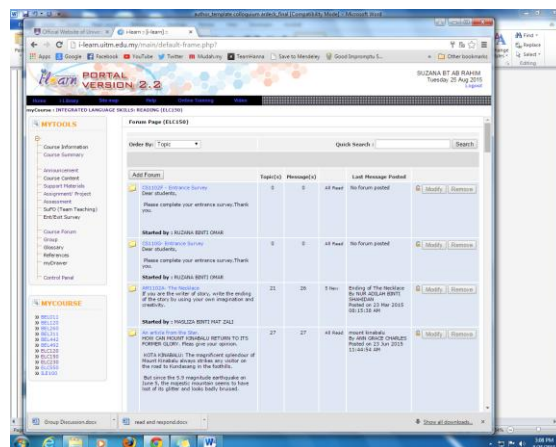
Author template colloquium eduak final [Compatibility Mode] - Microsoft Word

Official Website of Univer ×
i-learn :: i-learn :: ×

i-learn.uitm.edu.my/main/default-frame.php?

Apps Google Facebook YouTube Twitter Mudah.my TeamViewer Save to Mendeley Good Impromptu S...
Other bookmarks

i-learn PORTAL VERSION 2.2

SUZANA BT AB RAHIM
Tuesday 25 Aug 2015
Logout

Home i-Library Site map Help Online Training Video

myCourse : INTEGRATED LANGUAGE SKILLS: READING (ELC150)

MYTOOLS

Course Information
Course Summary

Announcement
Course Content
Support Materials
Assignment/ Project
Assessment
SuFO (Team Teaching)
Ent/Exit Survey

Course Forum
Group
Glossary
References
myDrawer

Control Panel

MYCOURSE

Forum Page (ELC150)

Order By: Topic

Quick Search :

Search

Add Forum

| | Topic(s) | Message(s) | | Last Message Posted | |
|---|---|---|---|---|---|
| ELC150* - Entrance Survey<br>Dear students,<br>Please complete your entrance survey.Thank you.<br>Started by : SUZANA BINTI OMAR | 0 | 0 | All Read | No forum posted | Modify Remove |
| ELC150- Entrance Survey<br>Dear students,<br>Please complete your entrance survey.Thank you.<br>Started by : SUZANA BINTI OMAR | 0 | 0 | All Read | No forum posted | Modify Remove |
| ANV102A- The Necklace<br>If you are the writer of story, write the ending of the story by using your own imagination and creativity.<br>Started by : MASLIZA BINTI MAT ZALI | 22 | 26 | 5 New | Ending of The Necklace By NUR ADILAH BINTI SHAHIDAN Posted on 23 Mar 2015 08:15:35 AM | Modify Remove |
| An article from the Star<br>HOW CAN MOUNT KINABALU RETURN TO ITS FORMER GLORY. Pleas give your opinion.<br>KOTA KINABALU: The magnificent splendour of Mount Kinabalu always strikes any visitor on the road to Kundasang in the foothills.<br>But since the 5.9 magnitude earthquake on June 5, the majestic mountain seems to have lost of its glitter and looks badly bruised. | 27 | 27 | All Read | mount kinabalu By ANN GRACE CHARLES Posted on 23 Jun 2015 12:44:54 AM | Modify Remove |

Group Discussion.docx
read and respond.docx
Show all downloads...

Find
Replace
Select
Editing

3:08 PM